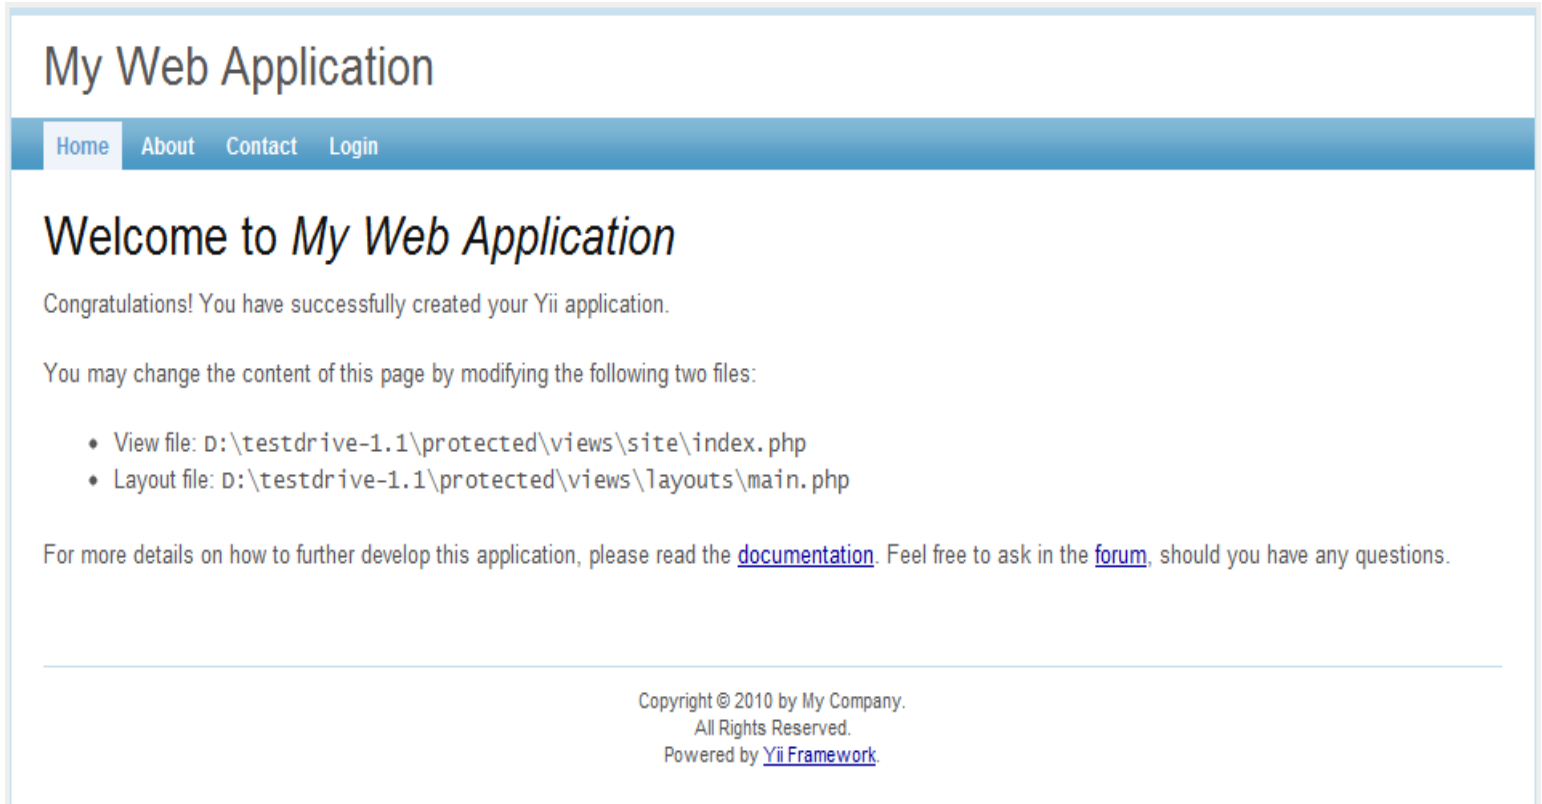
My Web Application

Home About Contact Login

Welcome to *My Web Application*

Congratulations! You have successfully created your Yii application.

You may change the content of this page by modifying the following two files:

- View file: D:\testdrive-1.1\protected\views\site\index.php
- Layout file: D:\testdrive-1.1\protected\views\layouts\main.php

For more details on how to further develop this application, please read the documentation. Feel free to ask in the forum, should you have any questions.

Copyright © 2010 by My Company.
All Rights Reserved.
Powered by Yii Framework.